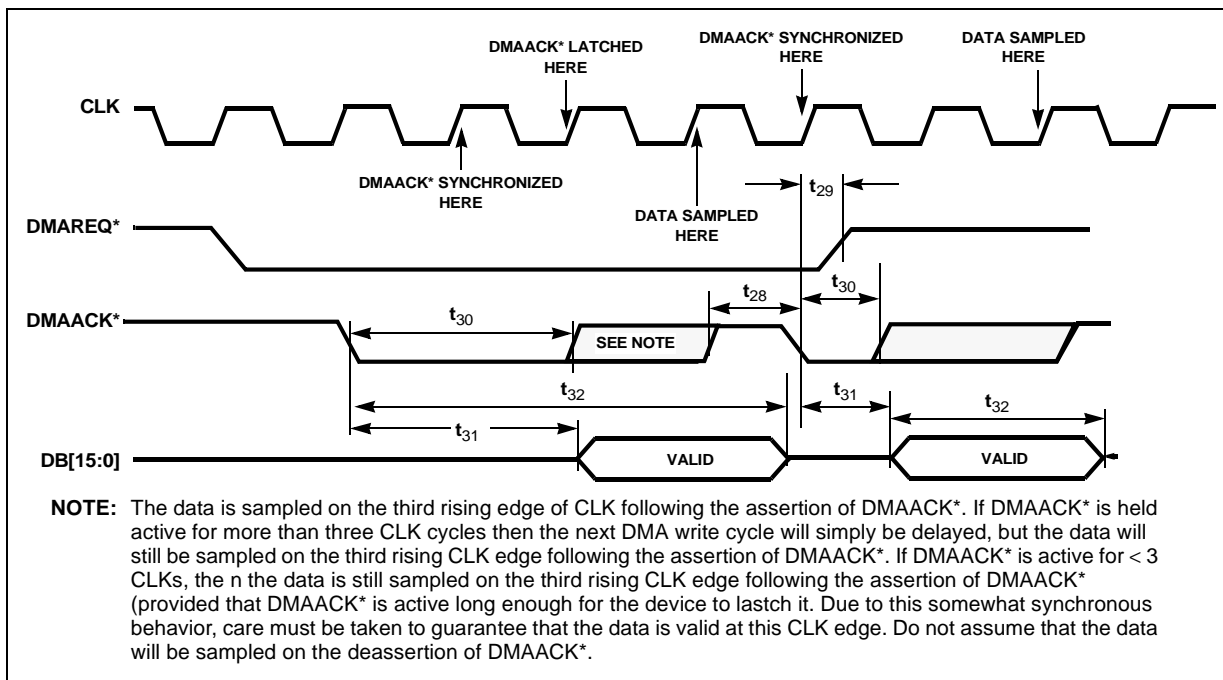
DMAACK* LATCHED HERE

DMAACK* SYNCHRONIZED HERE

DATA SAMPLED HERE

CLK

DMAACK* SYNCHRONIZED HERE

DATA SAMPLED HERE

$t_{29}$

DMAREQ*

$t_{28}$

$t_{30}$

DMAACK*

$t_{30}$

SEE NOTE

$t_{32}$

$t_{31}$

$t_{32}$

$t_{31}$

DB[15:0]

VALID

VALID

NOTE: The data is sampled on the third rising edge of CLK following the assertion of DMAACK*. If DMAACK* is held active for more than three CLK cycles then the next DMA write cycle will simply be delayed, but the data will still be sampled on the third rising CLK edge following the assertion of DMAACK*. If DMAACK* is active for < 3 CLKs, the n the data is still sampled on the third rising CLK edge following the assertion of DMAACK* (provided that DMAACK* is active long enough for the device to lastch it. Due to this somewhat synchronous behavior, care must be taken to guarantee that the data is valid at this CLK edge. Do not assume that the data will be sampled on the deassertion of DMAACK*.